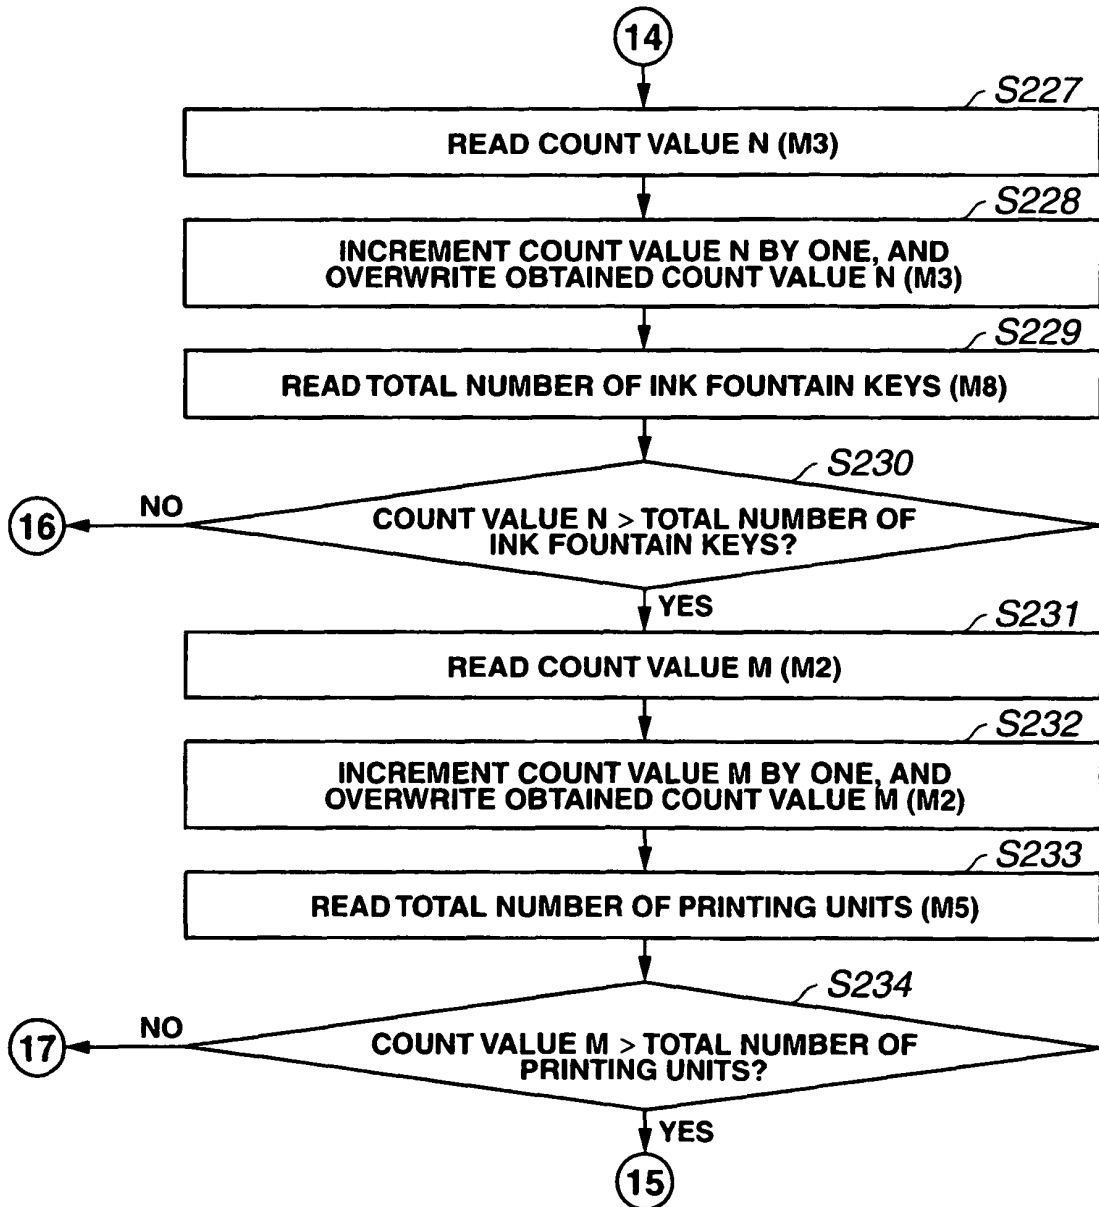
14

S227

READ COUNT VALUE N (M3)

S228

INCREMENT COUNT VALUE N BY ONE, AND OVERWRITE OBTAINED COUNT VALUE N (M3)

S229

READ TOTAL NUMBER OF INK FOUNTAIN KEYS (M8)

S230

16 NO

COUNT VALUE N > TOTAL NUMBER OF INK FOUNTAIN KEYS?

YES

S231

READ COUNT VALUE M (M2)

S232

INCREMENT COUNT VALUE M BY ONE, AND OVERWRITE OBTAINED COUNT VALUE M (M2)

S233

READ TOTAL NUMBER OF PRINTING UNITS (M5)

S234

17 NO

COUNT VALUE M > TOTAL NUMBER OF PRINTING UNITS?

YES

15